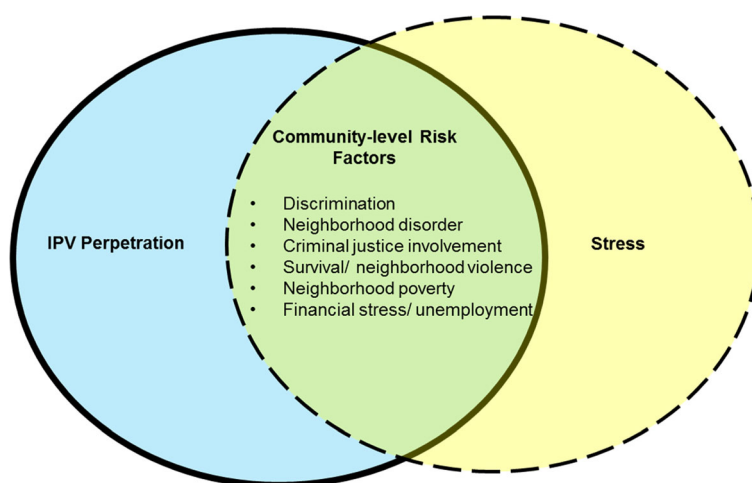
IPV Perpetration

Community-level Risk Factors

- Discrimination
- Neighborhood disorder
- Criminal justice involvement
- Survival/ neighborhood violence
- Neighborhood poverty
- Financial stress/ unemployment

Stress